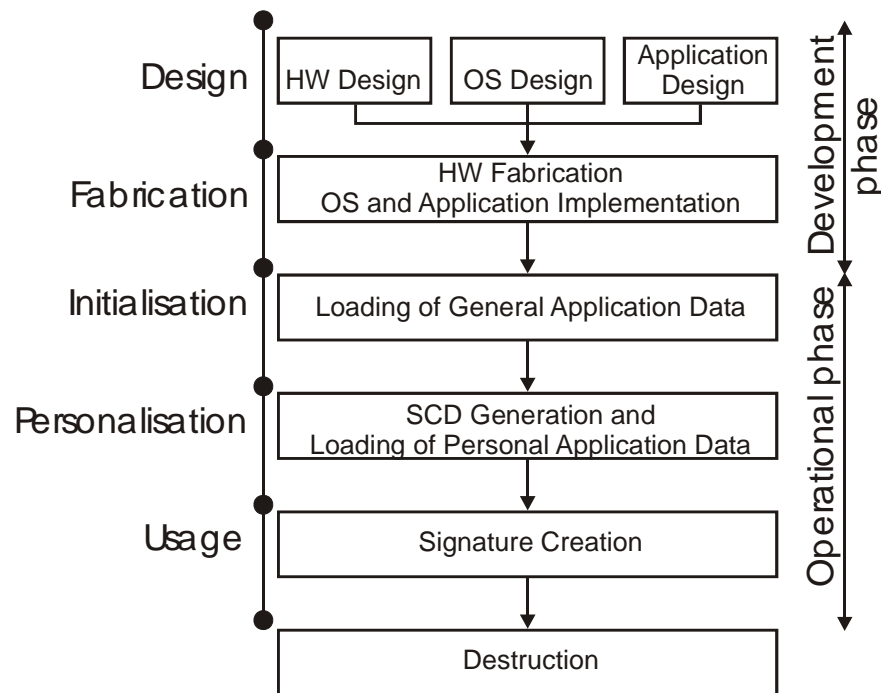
Design

HW Design

OS Design

Application Design

Development phase

Fabrication

HW Fabrication
OS and Application Implementation

Initialisation

Loading of General Application Data

Operational phase

Personalisation

SCD Generation and
Loading of Personal Application Data

Usage

Signature Creation

Destruction